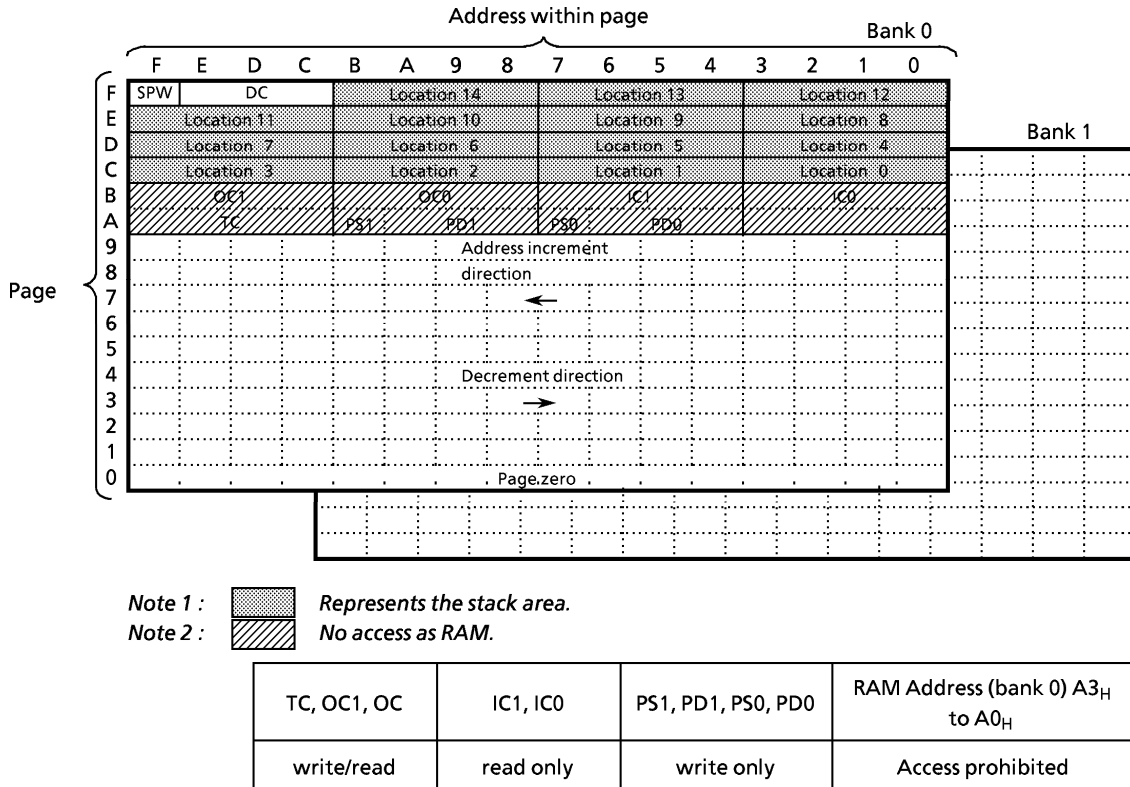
Address within page

Bank 0

F E D C B A 9 8 7 6 5 4 3 2 1 0

| | F | E | D | C | B | A | 9 | 8 | 7 | 6 | 5 | 4 | 3 | 2 | 1 | 0 |
|---|---|---|---|---|---|---|---|---|---|---|---|---|---|---|---|---|
| F | SPW | DC | | | Location 14 | | | | Location 13 | | | | Location 12 | | | |
| E | Location 11 | | | | Location 10 | | | | Location 9 | | | | Location 8 | | | |
| D | Location 7 | | | | Location 6 | | | | Location 5 | | | | Location 4 | | | |
| C | Location 3 | | | | Location 2 | | | | Location 1 | | | | Location 0 | | | |
| B | OC1 | | | | OC0 | | | | IC1 | | | | IC0 | | | |
| A | TC | | | | PS1 | PD1 | | | PS0 | PD0 | | | | | | |

Bank 1

Page

9
8
7
6
5
4
3
2
1
0

Address increment direction

←

Decrement direction

→

Page zero

Note 1 : Represents the stack area.
Note 2 : No access as RAM.

| TC, OC1, OC | IC1, IC0 | PS1, PD1, PS0, PD0 | RAM Address (bank 0) $A3_H$ to $A0_H$ |
|---|---|---|---|
| write/read | read only | write only | Access prohibited |